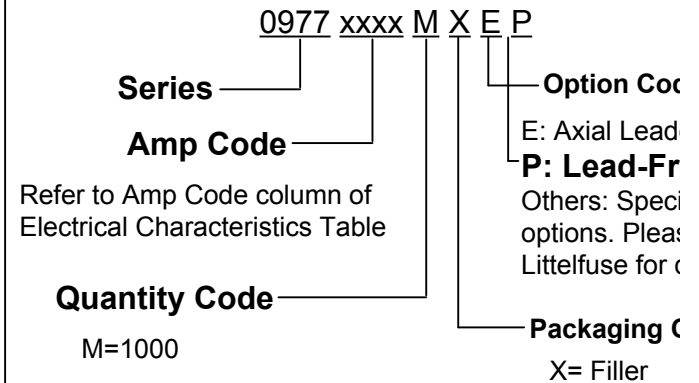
0977 xxxx M X E P

Series

Amp Code

Refer to Amp Code column of Electrical Characteristics Table

Quantity Code

M=1000

Option Coc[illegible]

E: Axial Leade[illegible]

P: Lead-Fr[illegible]

Others: Speci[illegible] options. Pleas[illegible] Littelfuse for c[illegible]

Packaging C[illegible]

X= Filler